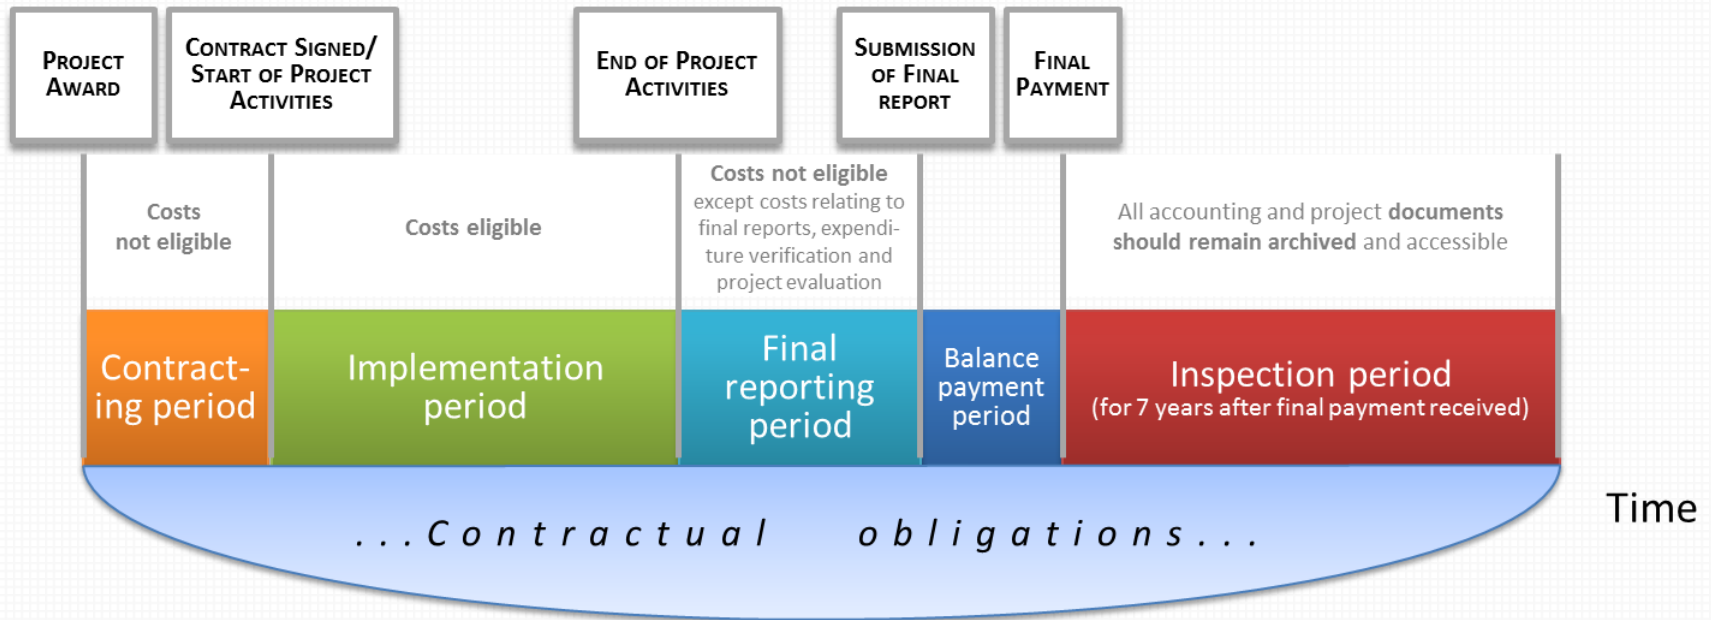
Project Award

Contract Signed/ Start of Project Activities

End of Project Activities

Submission of Final Report

Final Payment

Costs not eligible

Costs eligible

Costs not eligible except costs relating to final reports, expenditure verification and project evaluation

All accounting and project documents should remain archived and accessible

Contracting period

Implementation period

Final reporting period

Balance payment period

Inspection period (for 7 years after final payment received)

...Contractual obligations...

Time